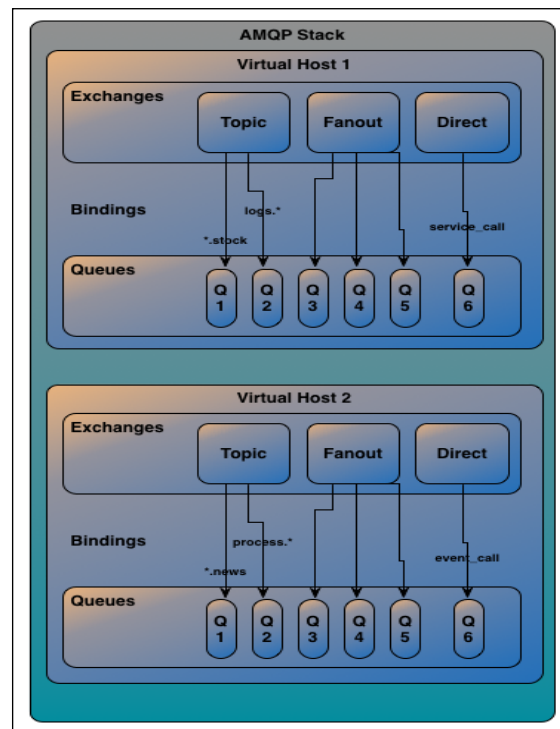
AMQP Stack

Virtual Host 1

Exchanges

Topic

Fanout

Direct

Bindings

logs.*

*.stock

service_call

Queues

Q 1

Q 2

Q 3

Q 4

Q 5

Q 6

Virtual Host 2

Exchanges

Topic

Fanout

Direct

Bindings

process.*

*.news

event_call

Queues

Q 1

Q 2

Q 3

Q 4

Q 5

Q 6